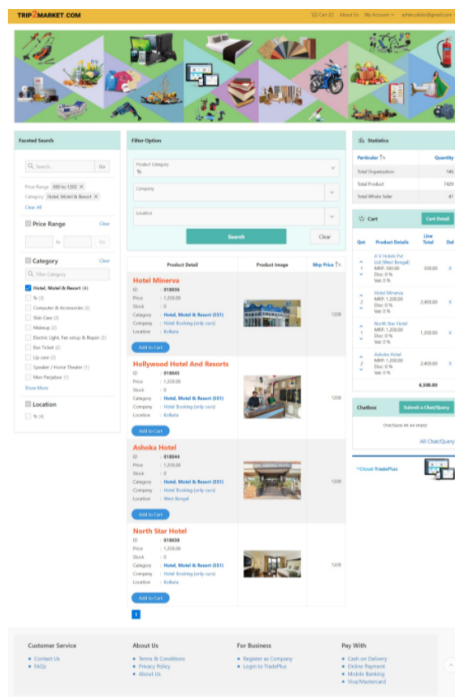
TRIP2MARKET.COM

Cart (2) About Us My Account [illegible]

Faceted Search

Search... Go

Price Range 800 to 1200 ×
Category Hotel, Motel & Resort ×
Clear All

Price Range Clear

to Go

Category Clear

Filter Category

Hotel, Motel & Resort (4)
% (3)
Computer & Accessories (3)
Skin Care (2)
Makeup (2)
Electric Light, Fan setup & Repair (2)
Bus Ticket (2)
Lip care (1)
Speaker / Home Theater (1)
Shoe Perpetue (1)
Show More

Location

% (4)

Filter Option

Product Category
%

Company

Location

Search Clear

| Product Detail | Product Image | Mrp Price |
|---|---|---|
| Hotel Minerva<br>ID 018036<br>Price 1,200.00<br>Stock 0<br>Category Hotel, Motel & Resort (E51)<br>Company Hotel Booking (only cars)<br>Location Kolkata<br>Add to Cart | | 1200 |
| Hollywood Hotel And Resorts<br>ID 018045<br>Price 1,200.00<br>Stock 0<br>Category Hotel, Motel & Resort (E51)<br>Company Hotel Booking (only cars)<br>Location Kolkata<br>Add to Cart | | 1200 |
| Ashoka Hotel<br>ID 018044<br>Price 1,200.00<br>Stock 0<br>Category Hotel, Motel & Resort (E51)<br>Company Hotel Booking (only cars)<br>Location West Bengal<br>Add to Cart | | 1200 |
| North Star Hotel<br>ID 018038<br>Price 1,200.00<br>Stock 0<br>Category Hotel, Motel & Resort (E51)<br>Company Hotel Booking (only cars)<br>Location Kolkata<br>Add to Cart | | 1200 |

1

Statistics

| Particular | Quantity |
|---|---|
| Total Organization | 146 |
| Total Product | 7429 |
| Total Whole Seller | 41 |

Cart Cart Detail

| Qnt | Product Details | Line Total | Del |
|---|---|---|---|
| 1 | A V Hotels Pvt Ltd (West Bengal)<br>MRP: 500.00<br>Disc: 0 %<br>Vat: 0 % | 500.00 | X |
| 2 | Hotel Minerva<br>MRP: 1,200.00<br>Disc: 0 %<br>Vat: 0 % | 2,400.00 | X |
| 1 | North Star Hotel<br>MRP: 1,200.00<br>Disc: 0 %<br>Vat: 0 % | 1,200.00 | X |
| 2 | Ashoka Hotel<br>MRP: 1,200.00<br>Disc: 0 %<br>Vat: 0 % | 2,400.00 | X |
| | | 6,500.00 | |

Chatbox Submit a Chat/Query

Chat/Query list are empty

All Chat/Query

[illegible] TradePlus

Customer Service
Contact Us
FAQs

About Us
Terms & Conditions
Privacy Policy
About Us

For Business
Register as Company
Login to TradePlus

Pay With
Cash on Delivery
Online Payment
Mobile Banking
Visa/Mastercard